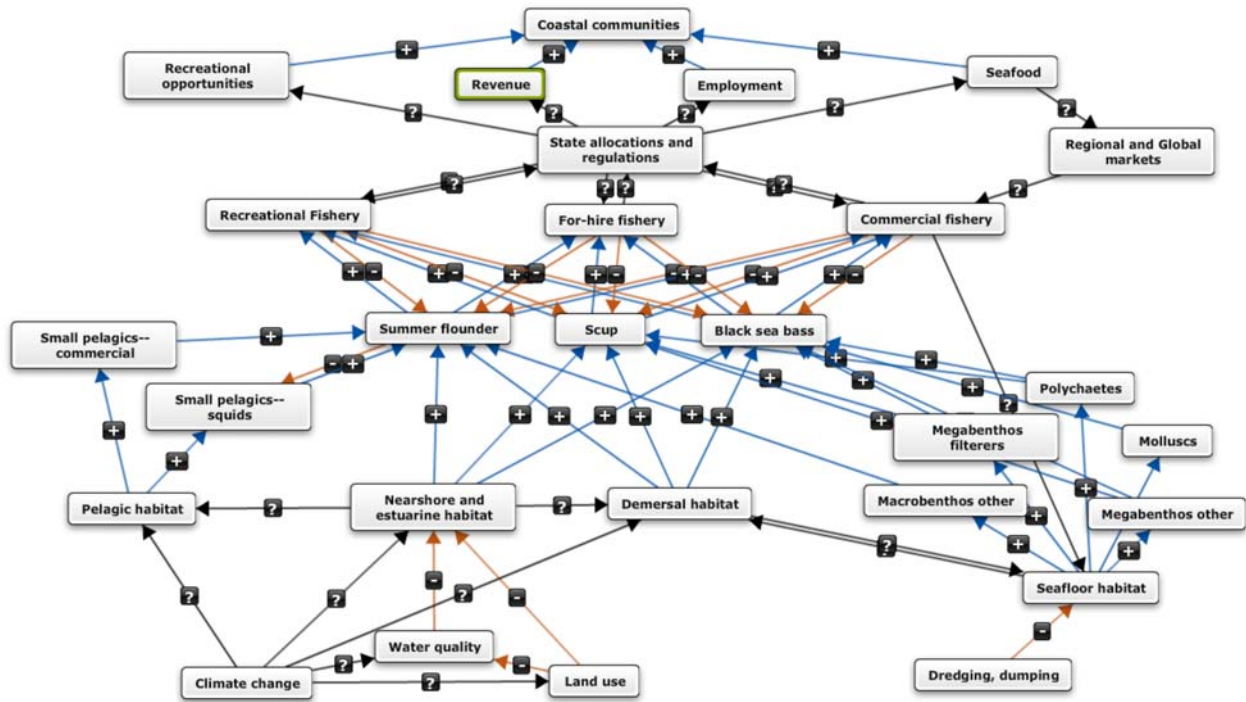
Coastal communities

Recreational opportunities

Revenue

Employment

Seafood

State allocations and regulations

Regional and Global markets

Recreational Fishery

For-hire fishery

Commercial fishery

Small pelagics--commercial

Summer flounder

Scup

Black sea bass

Small pelagics--squids

Polychaetes

Megabenthos filterers

Molluscs

Pelagic habitat

Nearshore and estuarine habitat

Demersal habitat

Macrobenthos other

Megabenthos other

Seafloor habitat

Water quality

Climate change

Land use

Dredging, dumping

+ + + + ? ? ? ? ? ? ? ? ? ? + - + - + - + - + - - + + - + - + + + + + + + + + + + + + + + + + + + + + ? ? ? ? ? ? ? - - - - -